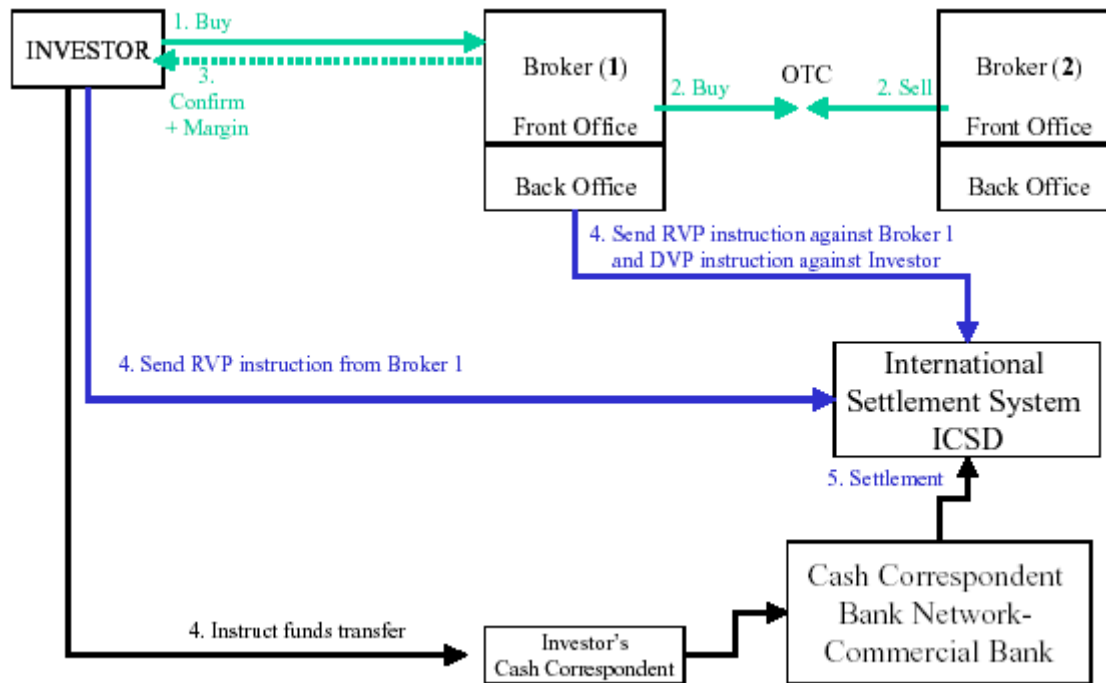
INVESTOR

1. Buy

3. Confirm + Margin

Broker (1)

Front Office

Back Office

2. Buy

OTC

2. Sell

Broker (2)

Front Office

Back Office

4. Send RVP instruction against Broker 1 and DVP instruction against Investor

4. Send RVP instruction from Broker 1

International Settlement System ICSD

5. Settlement

4. Instruct funds transfer

Investor's Cash Correspondent

Cash Correspondent Bank Network- Commercial Bank